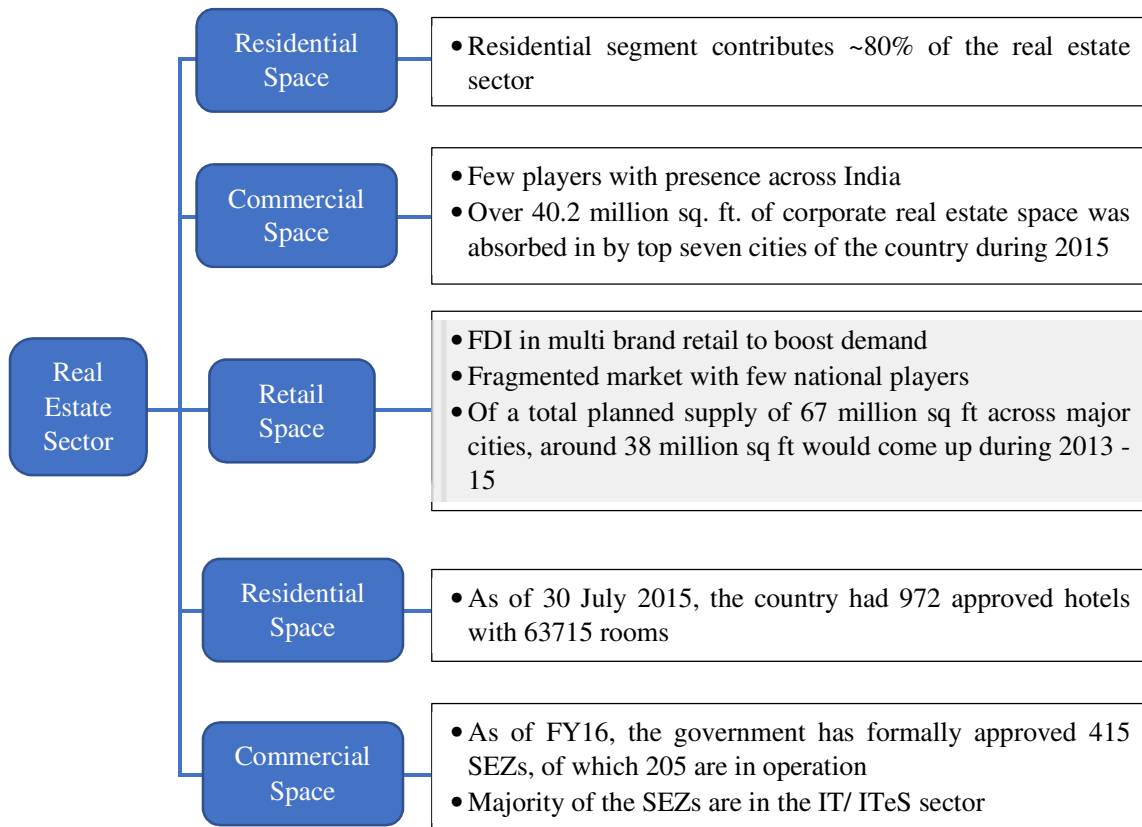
Real Estate Sector

Residential Space

• Residential segment contributes ~80% of the real estate sector

Commercial Space

• Few players with presence across India
• Over 40.2 million sq. ft. of corporate real estate space was absorbed in by top seven cities of the country during 2015

Retail Space

• FDI in multi brand retail to boost demand
• Fragmented market with few national players
• Of a total planned supply of 67 million sq ft across major cities, around 38 million sq ft would come up during 2013 - 15

Residential Space

• As of 30 July 2015, the country had 972 approved hotels with 63715 rooms

Commercial Space

• As of FY16, the government has formally approved 415 SEZs, of which 205 are in operation
• Majority of the SEZs are in the IT/ ITeS sector